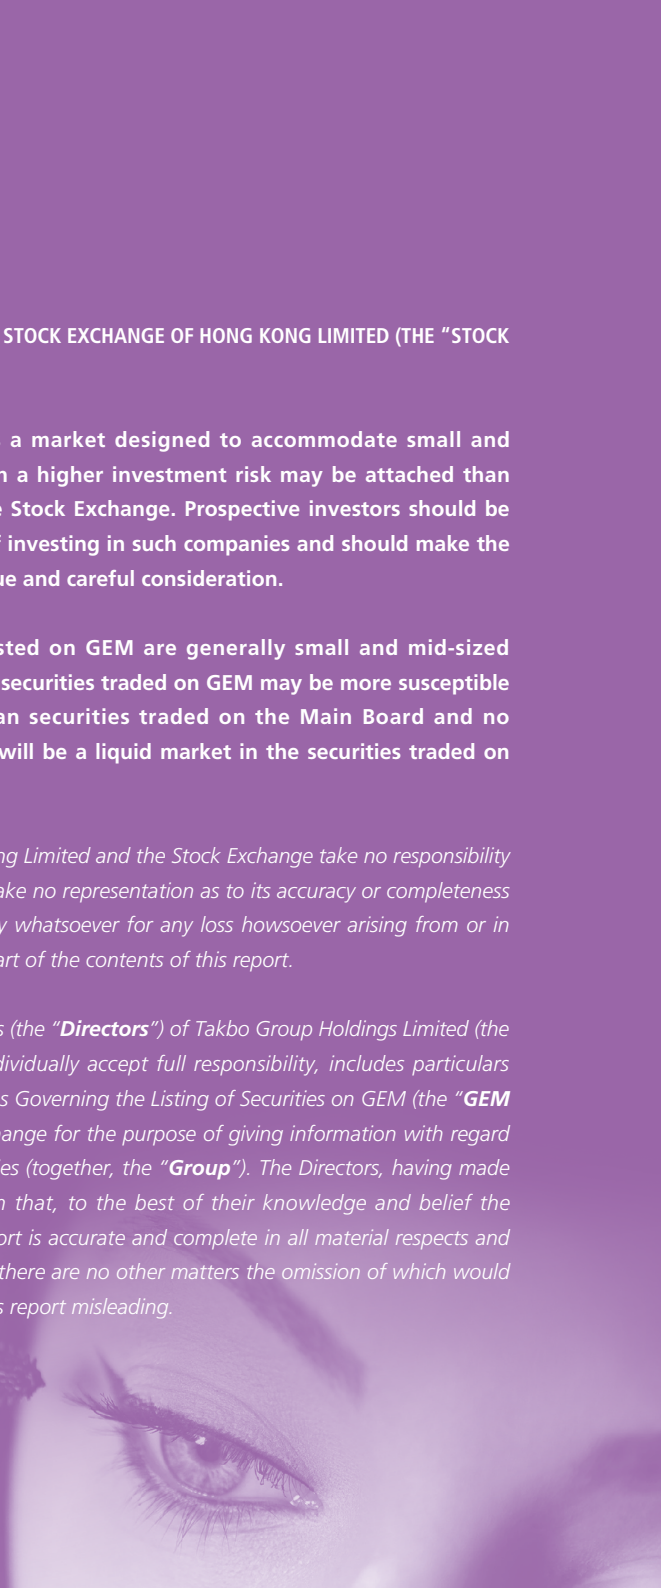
STOCK EXCHANGE OF HONG KONG LIMITED (THE "STOCK

a market designed to accommodate small and a higher investment risk may be attached than Stock Exchange. Prospective investors should be investing in such companies and should make the ue and careful consideration.

sted on GEM are generally small and mid-sized securities traded on GEM may be more susceptible an securities traded on the Main Board and no will be a liquid market in the securities traded on

ng Limited and the Stock Exchange take no responsibility ake no representation as to its accuracy or completeness y whatsoever for any loss howsoever arising from or in art of the contents of this report.

s (the "**Directors**") of Takbo Group Holdings Limited (the dividually accept full responsibility, includes particulars s Governing the Listing of Securities on GEM (the "**GEM** hange for the purpose of giving information with regard ies (together, the "**Group**"). The Directors, having made n that, to the best of their knowledge and belief the rt is accurate and complete in all material respects and there are no other matters the omission of which would s report misleading.